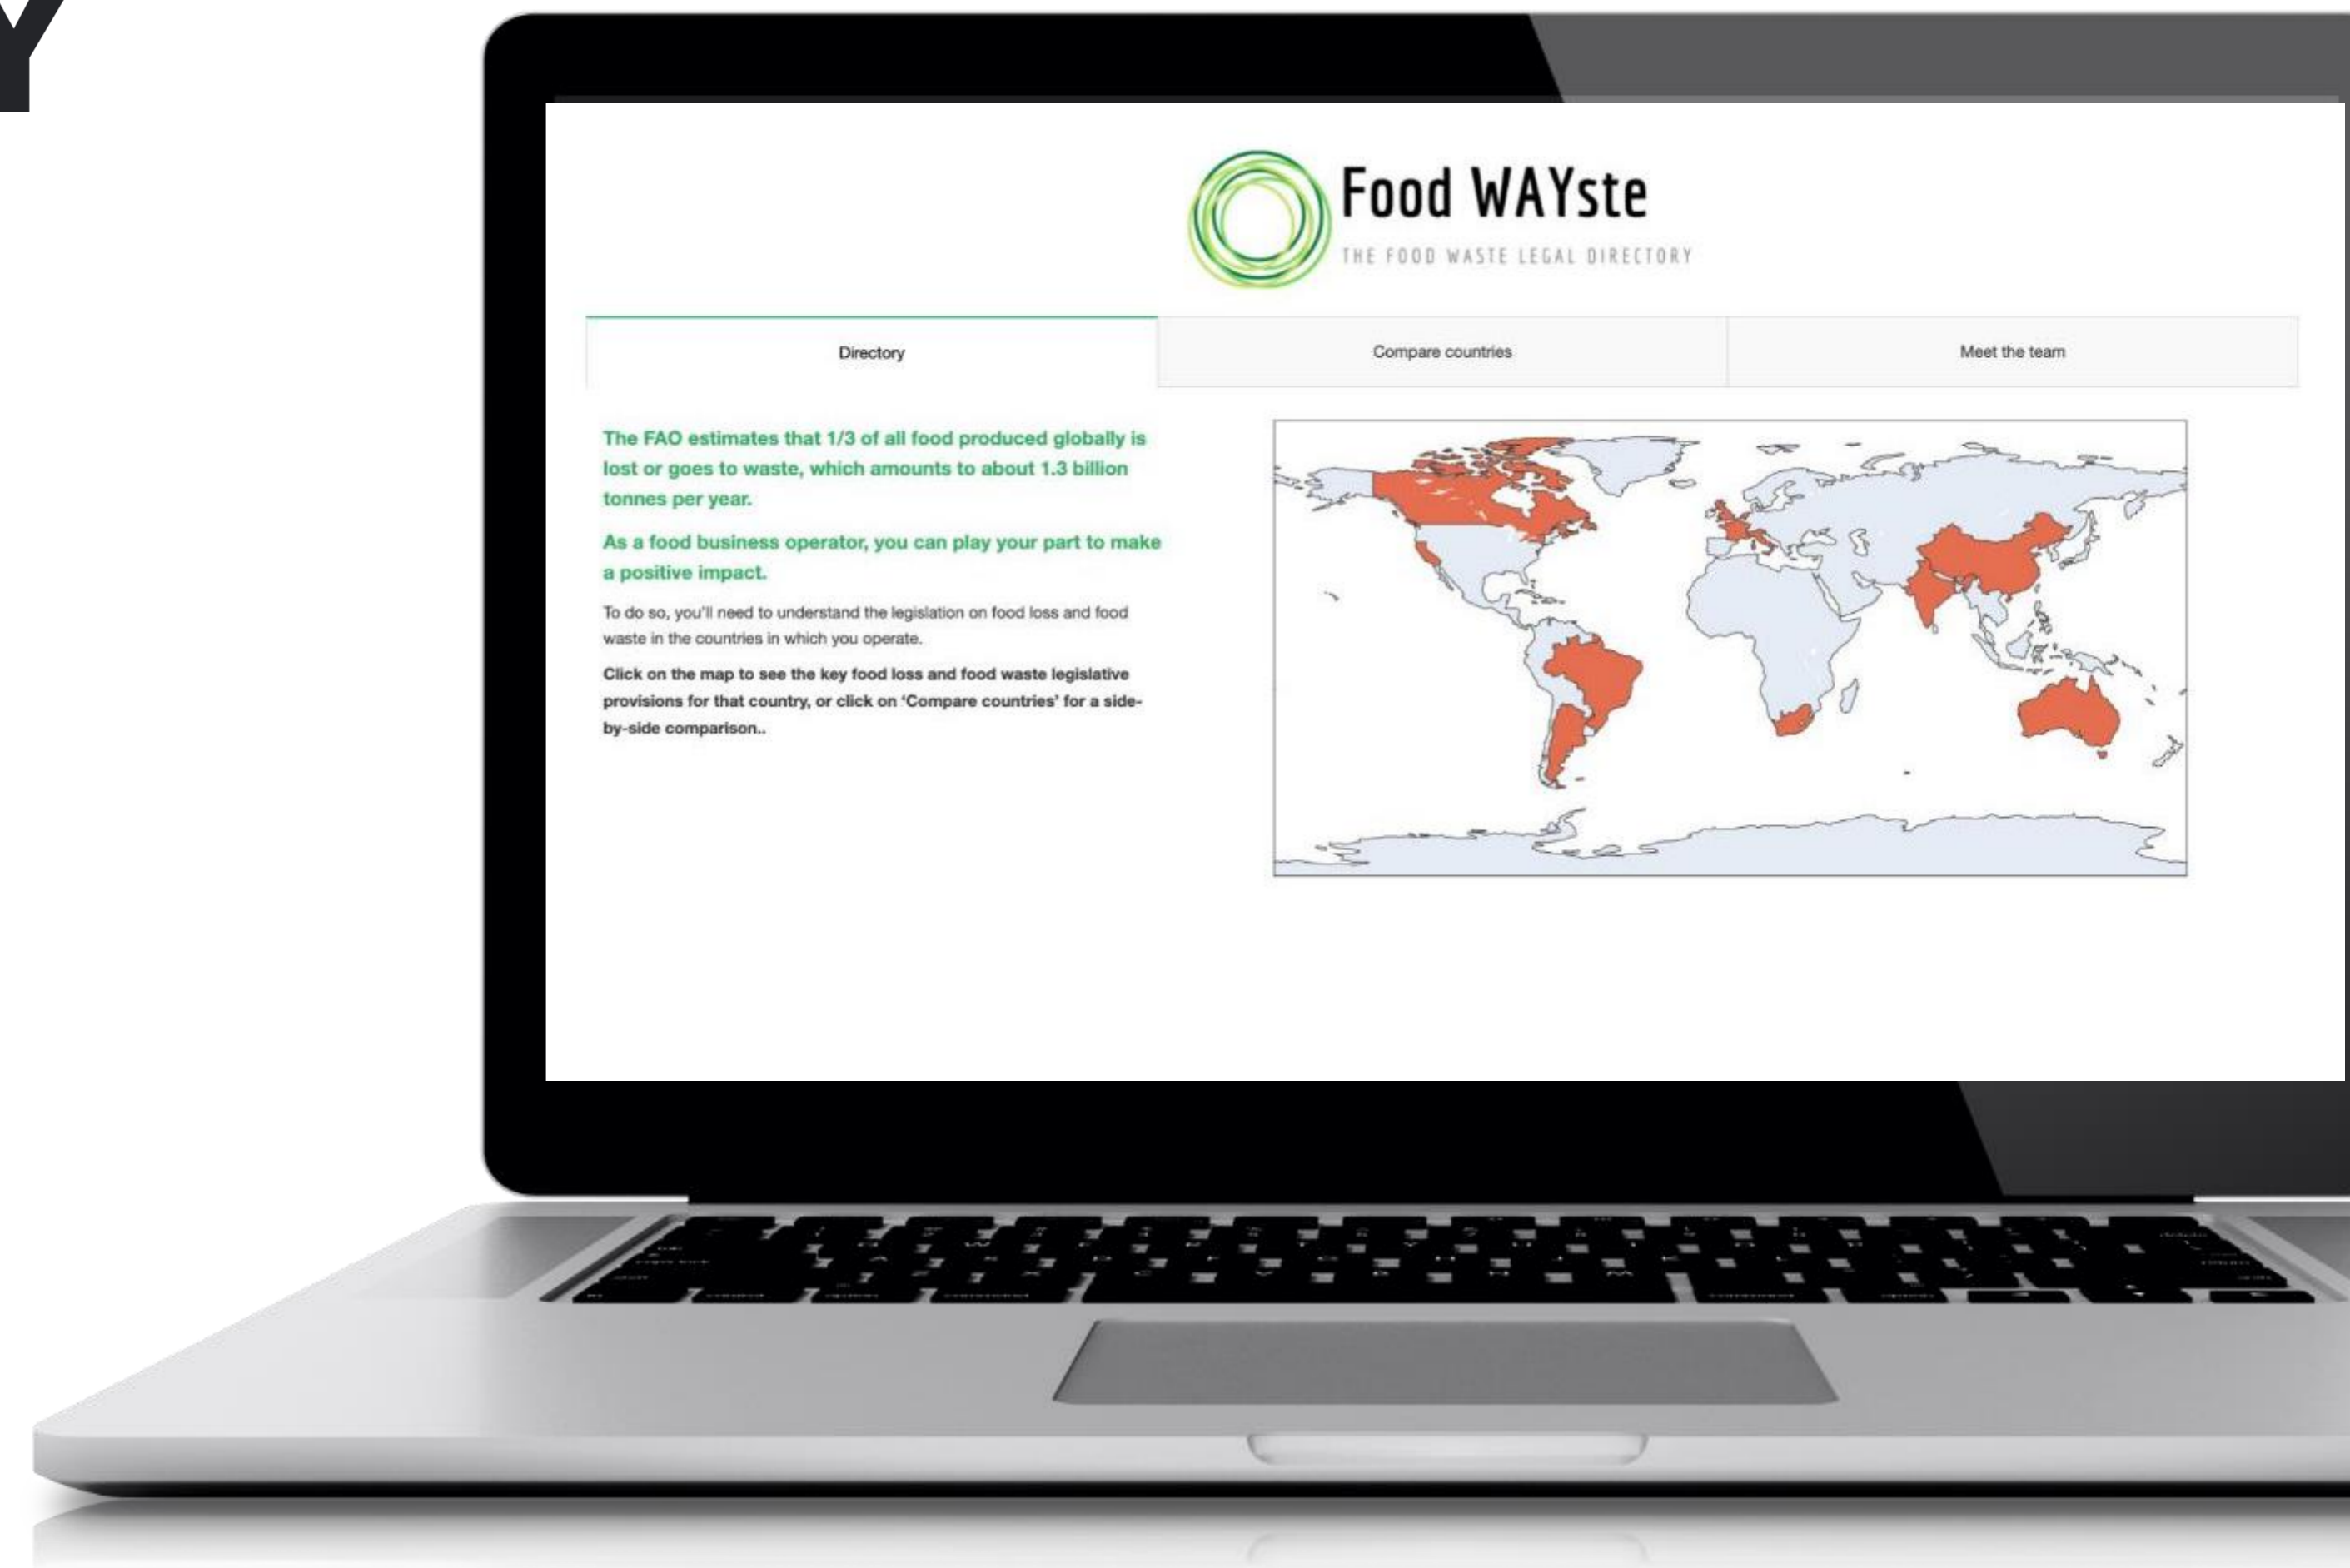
Y

Food WAYste

THE FOOD WASTE LEGAL DIRECTORY

Directory

Compare countries

Meet the team

The FAO estimates that 1/3 of all food produced globally is lost or goes to waste, which amounts to about 1.3 billion tonnes per year.

As a food business operator, you can play your part to make a positive impact.

To do so, you'll need to understand the legislation on food loss and food waste in the countries in which you operate.

Click on the map to see the key food loss and food waste legislative provisions for that country, or click on 'Compare countries' for a side-by-side comparison..